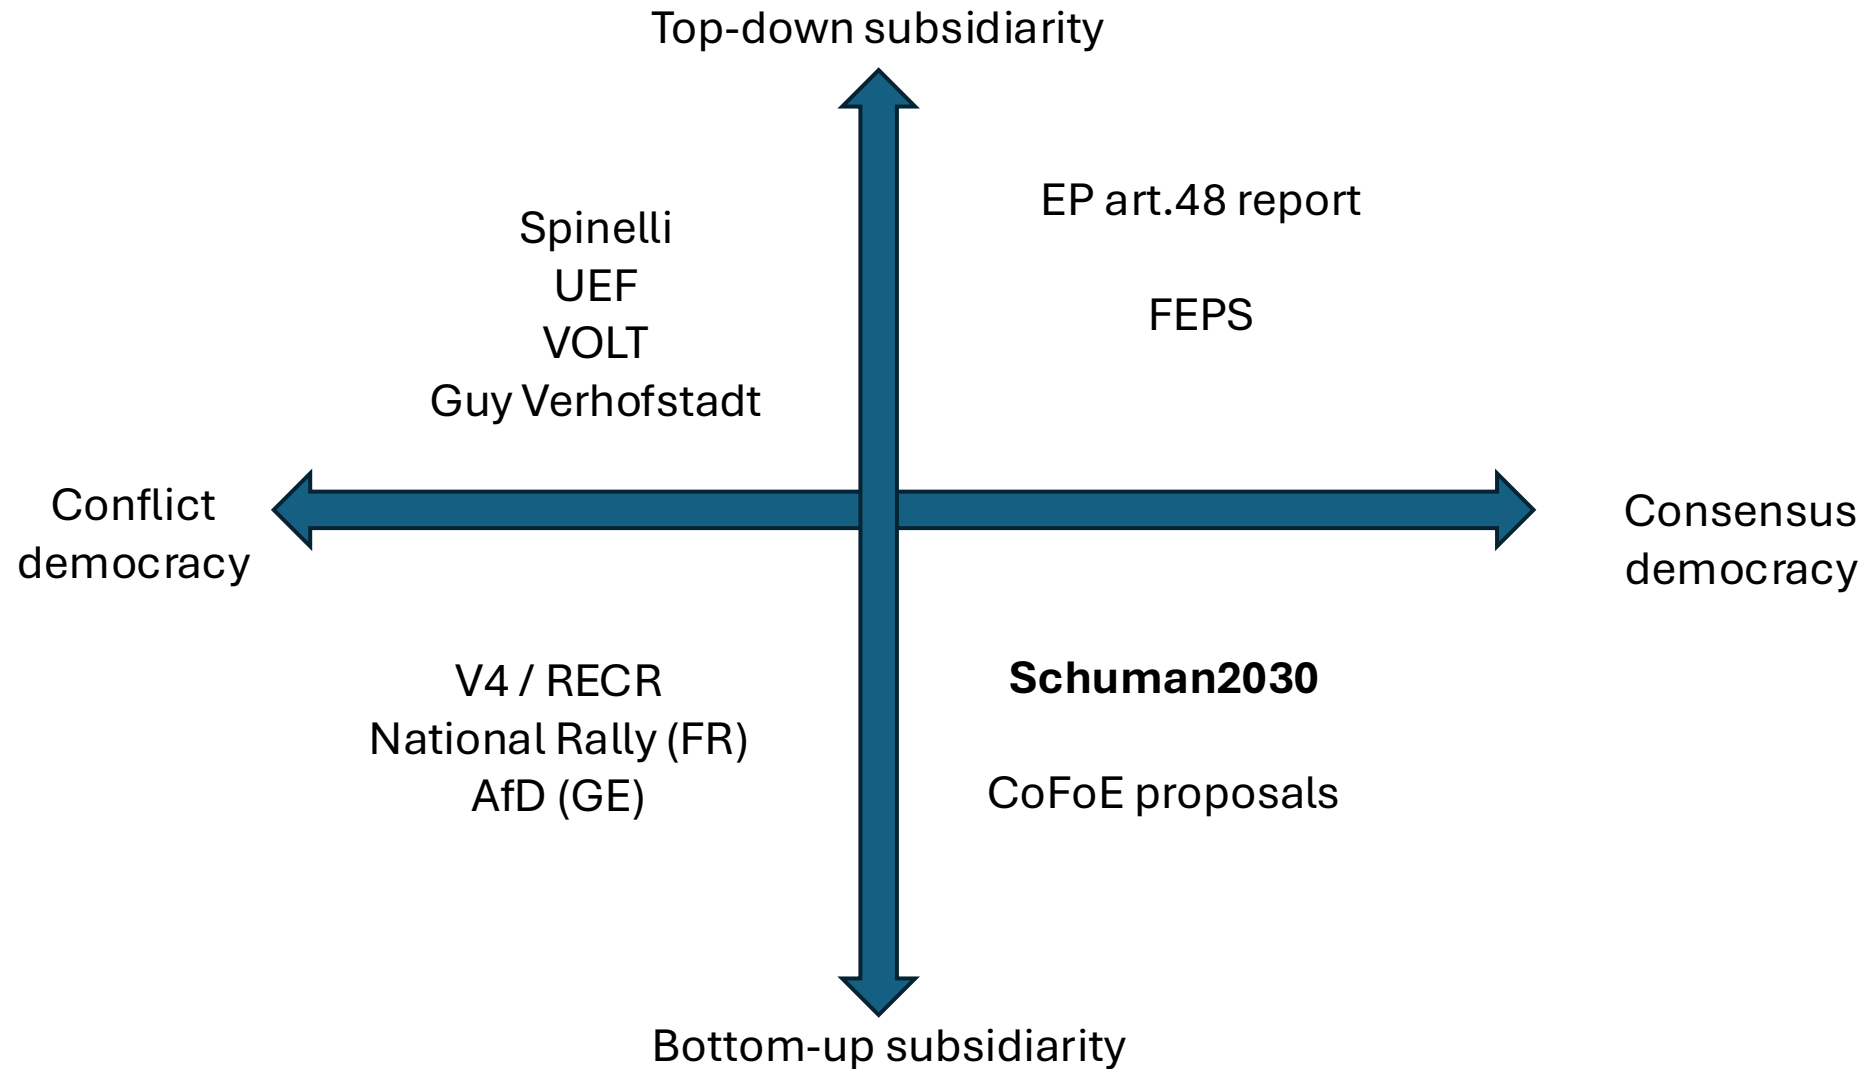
Top-down subsidiarity

Spinelli
UEF
VOLT
Guy Verhofstadt

EP art.48 report

FEPS

Conflict democracy

Consensus democracy

V4 / RECR
National Rally (FR)
AfD (GE)

**Schuman2030**

CoFoE proposals

Bottom-up subsidiarity